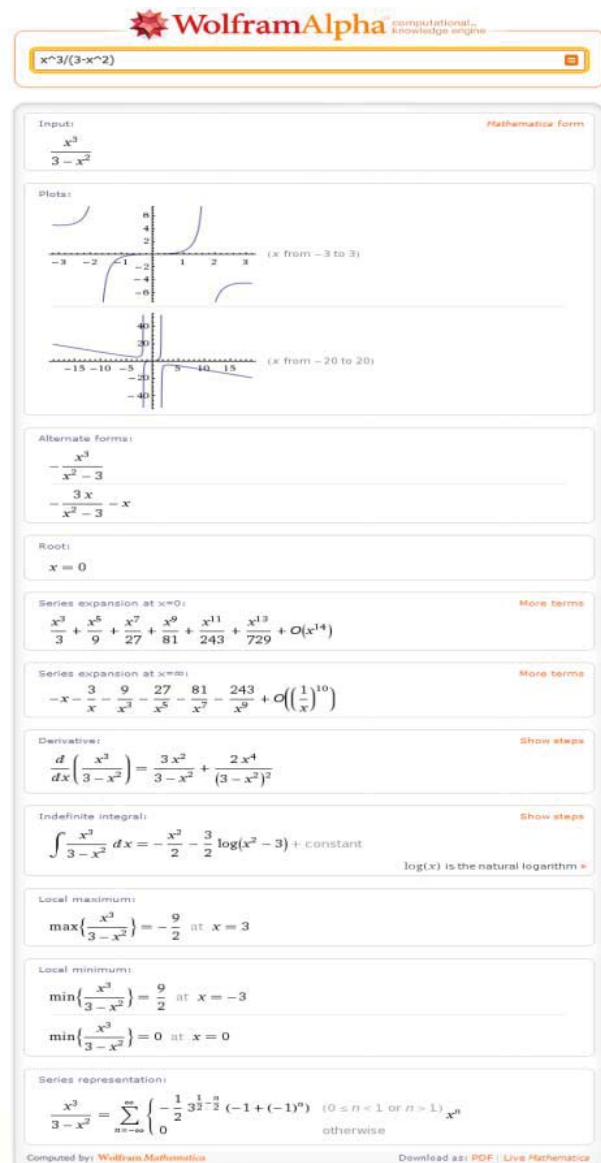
WolframAlpha computational... knowledge engine

x^3/(3-x^2)

Input:
Mathematica form
$\frac{x^3}{3-x^2}$

Plots:
(x from −3 to 3)
−3 −2 −1 1 2 3
8 4 2 −2 −4 −6
(x from −20 to 20)
−15 −10 −5 5 10 15
40 20 −20 −40

Alternate forms:
$-\frac{x^3}{x^2-3}$
$-\frac{3x}{x^2-3}-x$

Root:
$x=0$

Series expansion at x=0:
More terms
$\frac{x^3}{3}+\frac{x^5}{9}+\frac{x^7}{27}+\frac{x^9}{81}+\frac{x^{11}}{243}+\frac{x^{13}}{729}+O(x^{14})$

Series expansion at x=∞:
More terms
$-x-\frac{3}{x}-\frac{9}{x^3}-\frac{27}{x^5}-\frac{81}{x^7}-\frac{243}{x^9}+O\left(\left(\frac{1}{x}\right)^{10}\right)$

Derivative:
Show steps
$\frac{d}{dx}\left(\frac{x^3}{3-x^2}\right)=\frac{3x^2}{3-x^2}+\frac{2x^4}{(3-x^2)^2}$

Indefinite integral:
Show steps
$\int\frac{x^3}{3-x^2}dx=-\frac{x^2}{2}-\frac{3}{2}\log(x^2-3)$ + constant
$\log(x)$ is the natural logarithm »

Local maximum:
$\max\left\{\frac{x^3}{3-x^2}\right\}=-\frac{9}{2}$ at $x=3$

Local minimum:
$\min\left\{\frac{x^3}{3-x^2}\right\}=\frac{9}{2}$ at $x=-3$
$\min\left\{\frac{x^3}{3-x^2}\right\}=0$ at $x=0$

Series representation:
$\frac{x^3}{3-x^2}=\sum_{n=-\infty}^{\infty}\begin{cases}-\frac{1}{2}3^{\frac{1}{2}-\frac{n}{2}}(-1+(-1)^n) & (0\le n<1 \text{ or } n>1)\\ 0 & \text{otherwise}\end{cases}x^n$

Computed by: Wolfram Mathematica
Download as: PDF | Live Mathematica